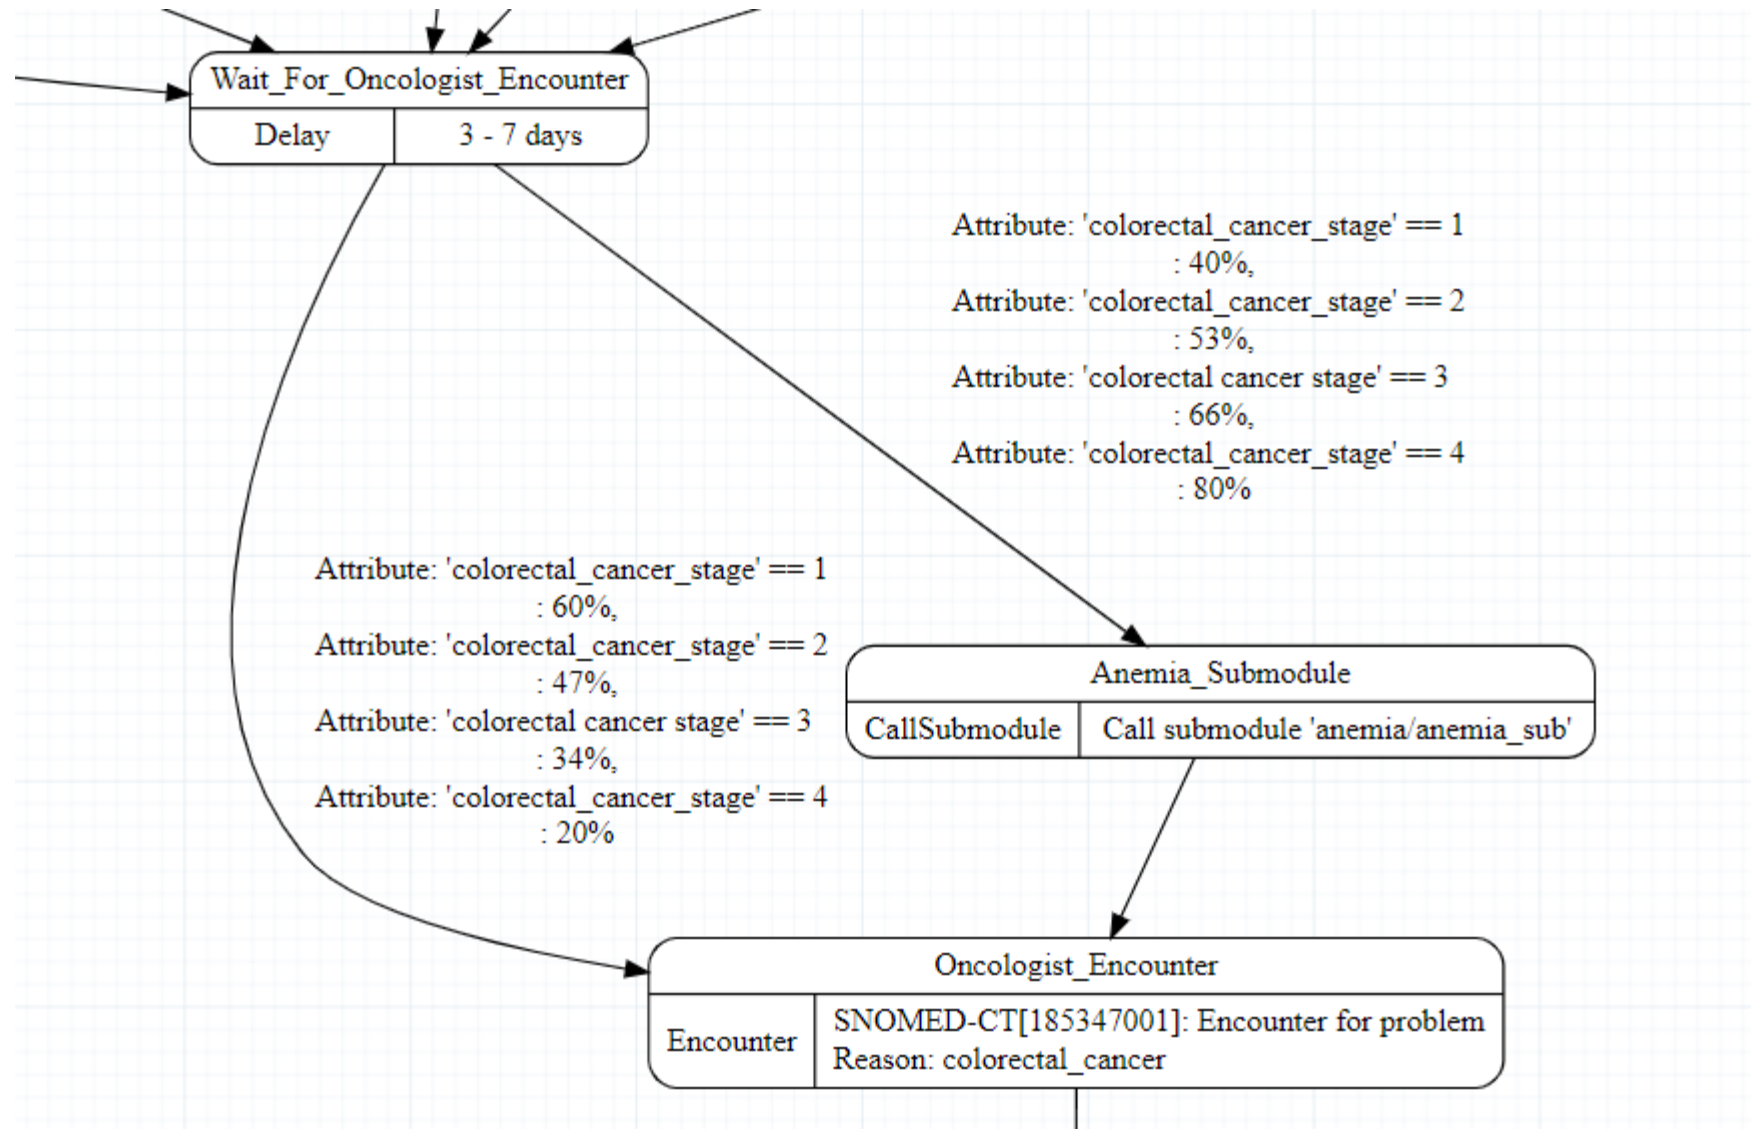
Wait_For_Oncologist_Encounter

| Delay | 3 - 7 days |
|---|---|

Attribute: 'colorectal_cancer_stage' == 1 : 40%,
Attribute: 'colorectal_cancer_stage' == 2 : 53%,
Attribute: 'colorectal cancer stage' == 3 : 66%,
Attribute: 'colorectal_cancer_stage' == 4 : 80%

Attribute: 'colorectal_cancer_stage' == 1 : 60%,
Attribute: 'colorectal_cancer_stage' == 2 : 47%,
Attribute: 'colorectal cancer stage' == 3 : 34%,
Attribute: 'colorectal_cancer_stage' == 4 : 20%

Anemia_Submodule

| CallSubmodule | Call submodule 'anemia/anemia_sub' |
|---|---|

Oncologist_Encounter

| Encounter | SNOMED-CT[185347001]: Encounter for problem Reason: colorectal_cancer |
|---|---|